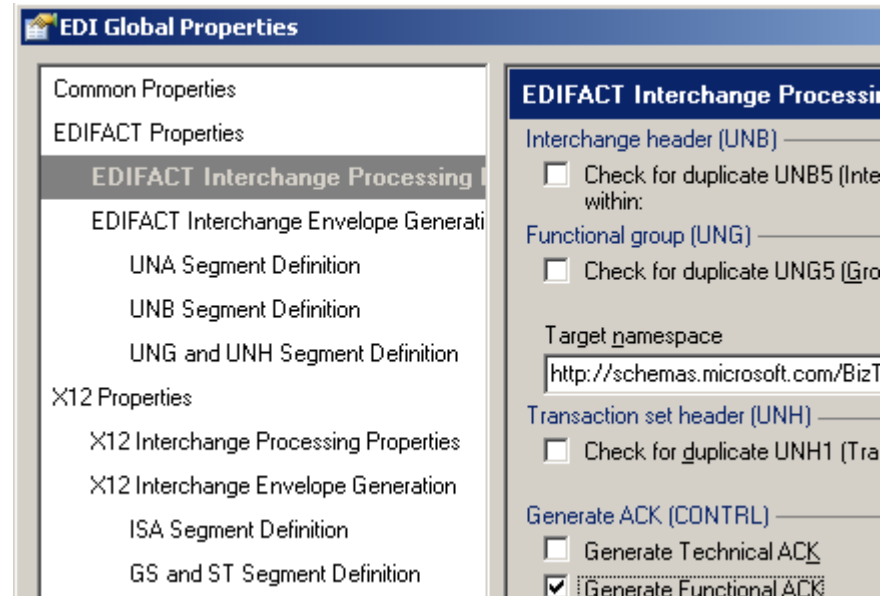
EDI Global Properties

Common Properties
EDIFACT Properties
EDIFACT Interchange Processing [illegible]
EDIFACT Interchange Envelope Generati
UNA Segment Definition
UNB Segment Definition
UNG and UNH Segment Definition
X12 Properties
X12 Interchange Processing Properties
X12 Interchange Envelope Generation
ISA Segment Definition
GS and ST Segment Definition

EDIFACT Interchange Processin

Interchange header (UNB)
Check for duplicate UNB5 (Inte within:

Functional group (UNG)
Check for duplicate UNG5 (Gro

Target namespace
http://schemas.microsoft.com/BizT

Transaction set header (UNH)
Check for duplicate UNH1 (Tra

Generate ACK (CONTRL)
Generate Technical ACK
Generate Functional ACK